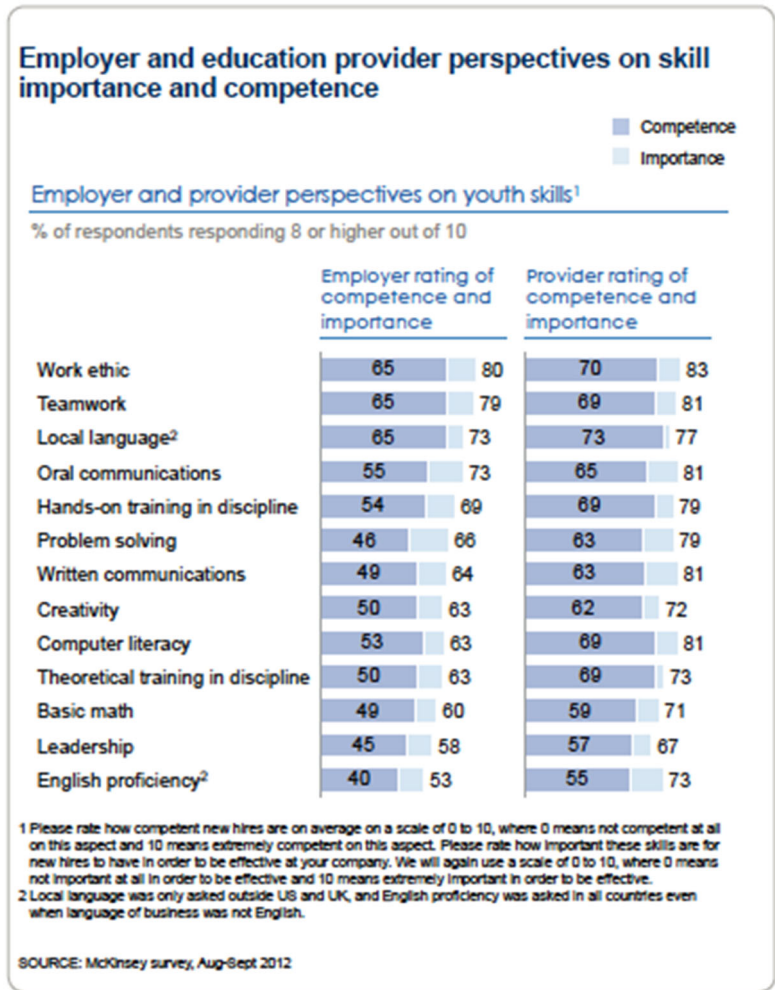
Employer and education provider perspectives on skill importance and competence

Competence
Importance

Employer and provider perspectives on youth skills¹

% of respondents responding 8 or higher out of 10

| | Employer rating of competence and importance | | Provider rating of competence and importance | |
|---|---|---|---|---|
| Work ethic | 65 | 80 | 70 | 83 |
| Teamwork | 65 | 79 | 69 | 81 |
| Local language² | 65 | 73 | 73 | 77 |
| Oral communications | 55 | 73 | 65 | 81 |
| Hands-on training in discipline | 54 | 69 | 69 | 79 |
| Problem solving | 46 | 66 | 63 | 79 |
| Written communications | 49 | 64 | 63 | 81 |
| Creativity | 50 | 63 | 62 | 72 |
| Computer literacy | 53 | 63 | 69 | 81 |
| Theoretical training in discipline | 50 | 63 | 69 | 73 |
| Basic math | 49 | 60 | 59 | 71 |
| Leadership | 45 | 58 | 57 | 67 |
| English proficiency² | 40 | 53 | 55 | 73 |

1 Please rate how competent new hires are on average on a scale of 0 to 10, where 0 means not competent at all on this aspect and 10 means extremely competent on this aspect. Please rate how important these skills are for new hires to have in order to be effective at your company. We will again use a scale of 0 to 10, where 0 means not important at all in order to be effective and 10 means extremely important in order to be effective.
2 Local language was only asked outside US and UK, and English proficiency was asked in all countries even when language of business was not English.

SOURCE: McKinsey survey, Aug-Sept 2012